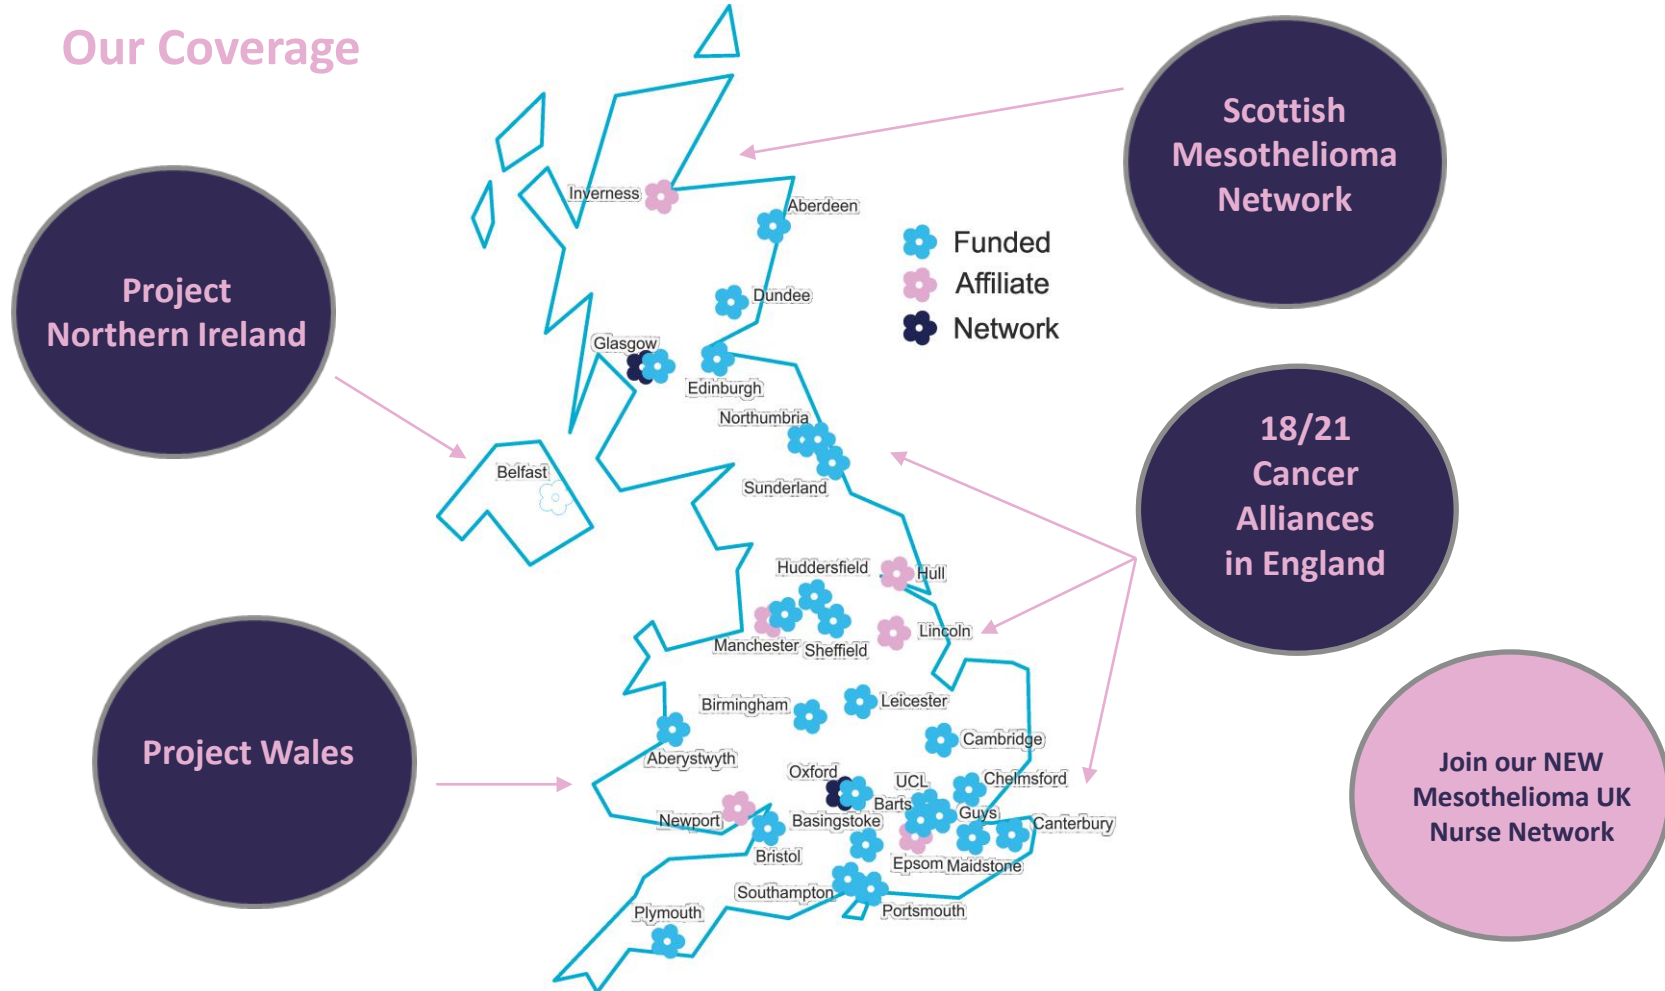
Our Coverage

Scottish Mesothelioma Network

Project Northern Ireland

Funded
Affiliate
Network

18/21 Cancer Alliances in England

Project Wales

Join our NEW Mesothelioma UK Nurse Network

Inverness
Aberdeen
Dundee
Glasgow
Edinburgh
Northumbria
Belfast
Sunderland
Huddersfield
Hull
Manchester
Sheffield
Lincoln
Birmingham
Leicester
Cambridge
Aberystwyth
Oxford
UCL
Chelmsford
Barts
Guys
Newport
Basingstoke
Canterbury
Bristol
Epsom
Maidstone
Southampton
Portsmouth
Plymouth